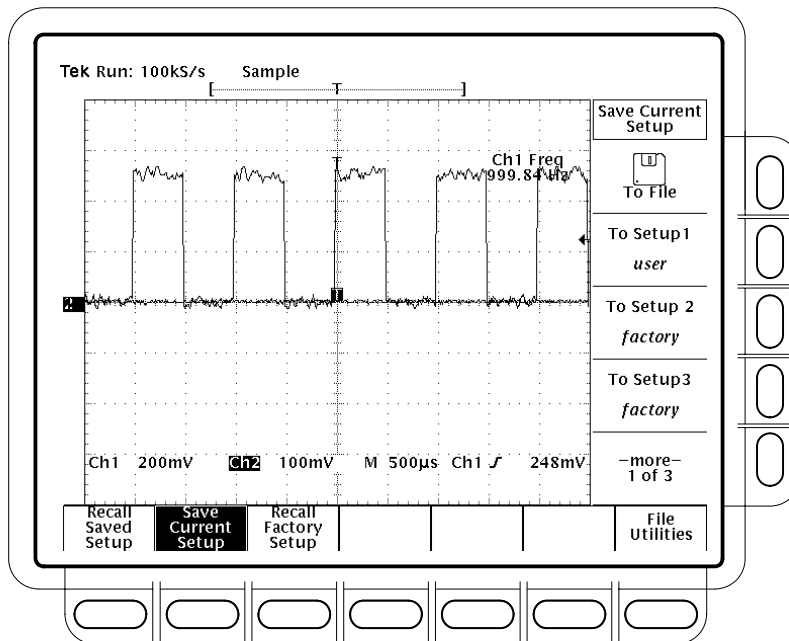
Tek Run: 100kS/s Sample

Ch1 Freq
999.84 Hz

2

T

Ch1 200mV Ch2 100mV M 500µs Ch1 ʃ 248mV

Save Current Setup

To File

To Setup1
user

To Setup 2
factory

To Setup3
factory

–more–
1 of 3

Recall Saved Setup

Save Current Setup

Recall Factory Setup

File Utilities